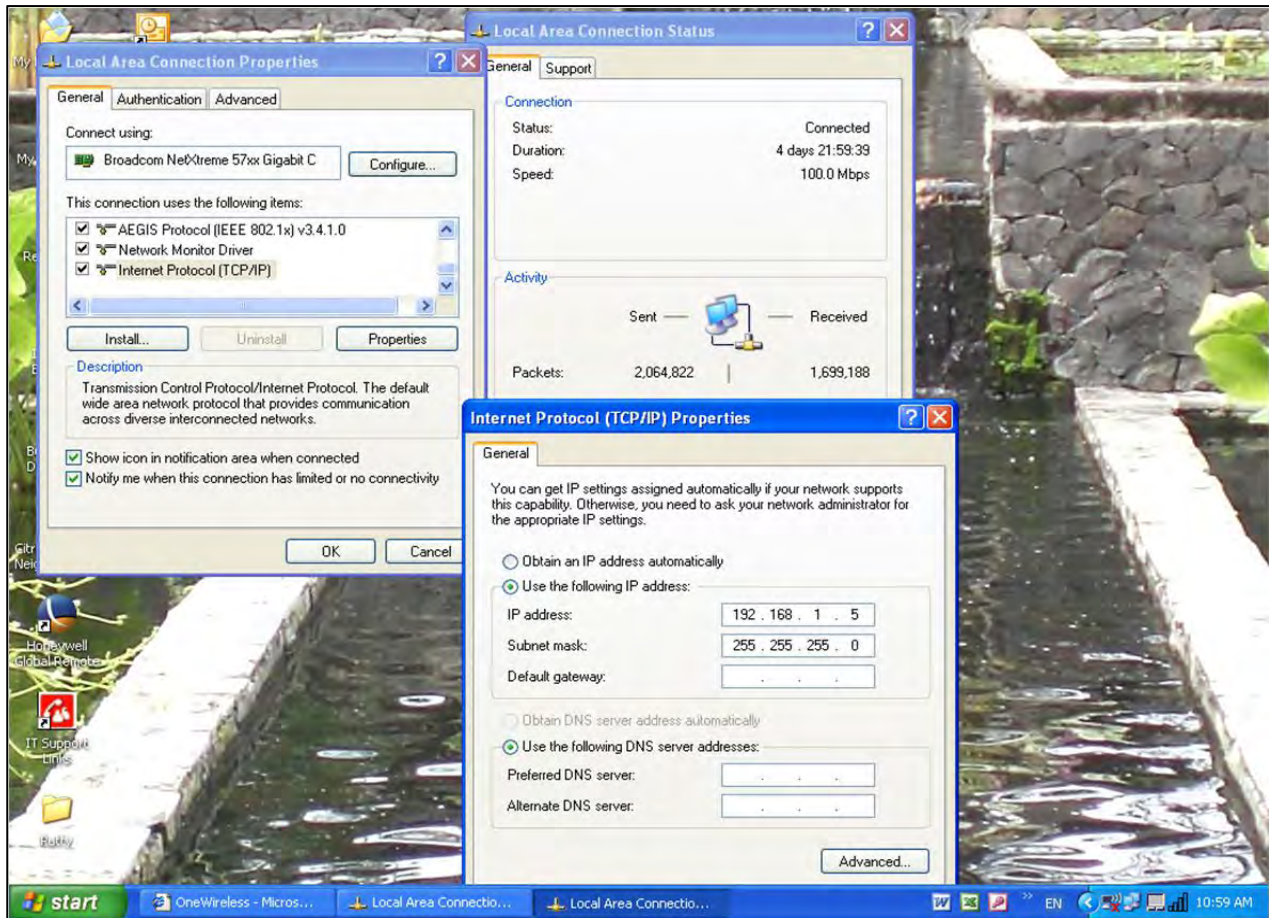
Local Area Connection Properties

General | Authentication | Advanced

Connect using:

Broadcom NetXtreme 57xx Gigabit C

Configure...

This connection uses the following items:

AEGIS Protocol (IEEE 802.1x) v3.4.1.0
Network Monitor Driver
Internet Protocol (TCP/IP)

Install... | Uninstall | Properties

Description

Transmission Control Protocol/Internet Protocol. The default wide area network protocol that provides communication across diverse interconnected networks.

Show icon in notification area when connected
Notify me when this connection has limited or no connectivity

OK | Cancel

Local Area Connection Status

General | Support

Connection

Status: Connected
Duration: 4 days 21:59:39
Speed: 100.0 Mbps

Activity

Sent — — Received

Packets: 2,064,822 | 1,699,188

Internet Protocol (TCP/IP) Properties

General

You can get IP settings assigned automatically if your network supports this capability. Otherwise, you need to ask your network administrator for the appropriate IP settings.

Obtain an IP address automatically
Use the following IP address:

IP address: 192 . 168 . 1 . 5
Subnet mask: 255 . 255 . 255 . 0
Default gateway: . . .

Obtain DNS server address automatically
Use the following DNS server addresses:

Preferred DNS server: . . .
Alternate DNS server: . . .

Advanced...

My
My
Re
Bu
D
Citr
Neig
Honeywell Global Remote
IT Support Links
Buffy

start | OneWireless - Micros... | Local Area Connectio... | Local Area Connectio... | EN | 10:59 AM